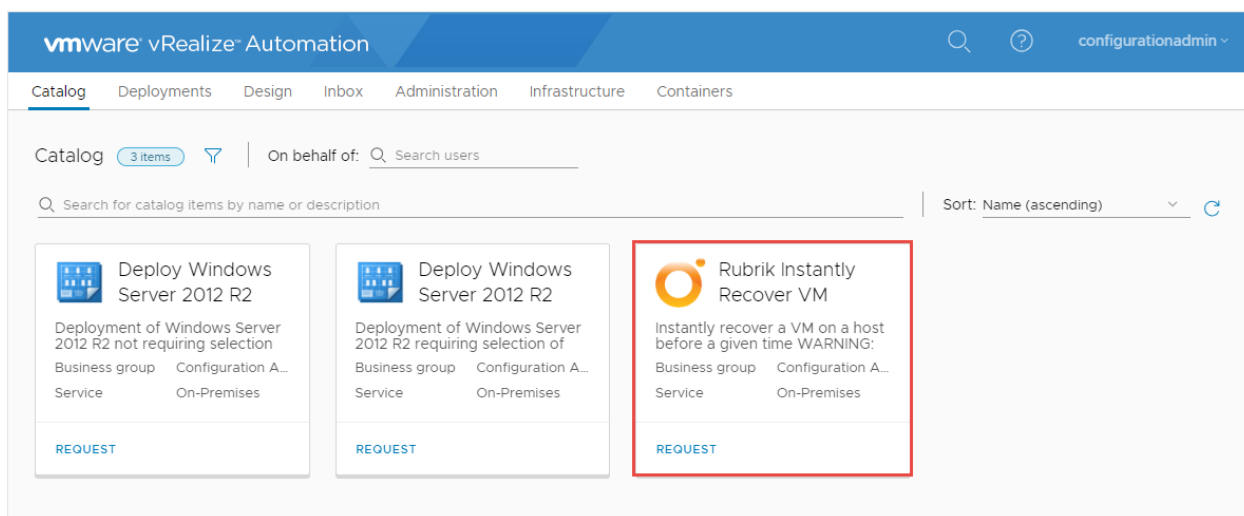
vmware vRealize Automation

configurationadmin

Catalog Deployments Design Inbox Administration Infrastructure Containers

Catalog 3 items

On behalf of: Search users

Search for catalog items by name or description

Sort: Name (ascending)

Deploy Windows Server 2012 R2

Deployment of Windows Server 2012 R2 not requiring selection

Business group Configuration A...

Service On-Premises

REQUEST

Deploy Windows Server 2012 R2

Deployment of Windows Server 2012 R2 requiring selection of

Business group Configuration A...

Service On-Premises

REQUEST

Rubrik Instantly Recover VM

Instantly recover a VM on a host before a given time WARNING:

Business group Configuration A...

Service On-Premises

REQUEST